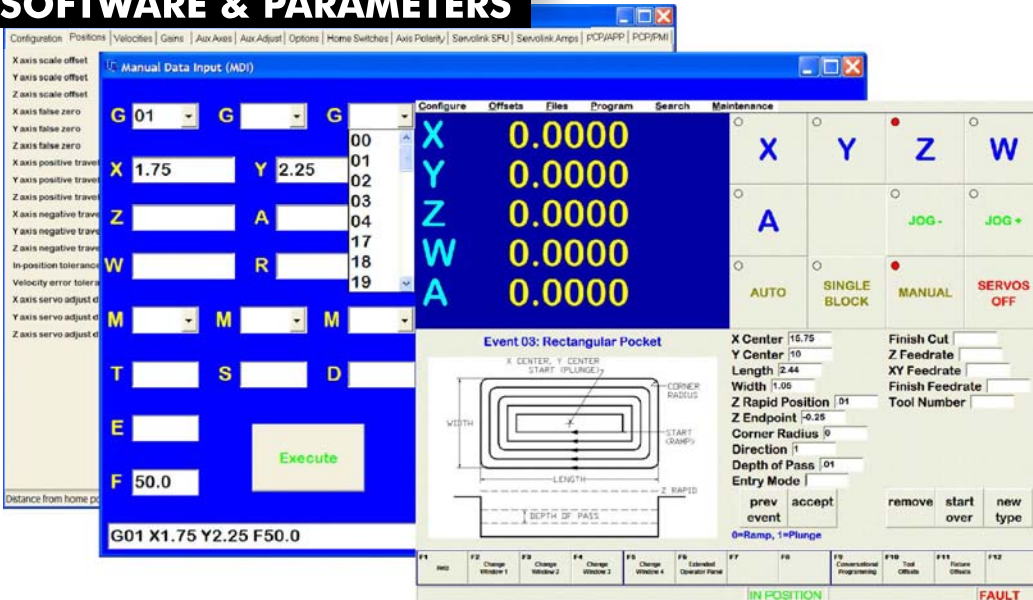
SOFTWARE & PARAMETERS

Configuration | Positions | Velocities | Gains | Aux Axes | Aux Adjust | Options | Home Switches | Axis Polarity | Servolink SFU | Servolink Amps | PCP/APP | PCP/PMI

X axis scale offset
Y axis scale offset
Z axis scale offset
X axis false zero
Y axis false zero
Z axis false zero
X axis positive travel
Y axis positive travel
Z axis positive travel
X axis negative travel
Y axis negative travel
Z axis negative travel
In-position tolerance
Velocity error tolerance
X axis servo adjust d
Y axis servo adjust d
Z axis servo adjust d

Distance from home po

Manual Data Input (MDI)

G 01 G G
00
01
02
03
04
17
18
19
X 1.75 Y 2.25
Z A
W R
M M M
T S D
E
Execute
F 50.0
G01 X1.75 Y2.25 F50.0

Configure Offsets Files Program Search Maintenance

X 0.0000
Y 0.0000
Z 0.0000
W 0.0000
A 0.0000

X Y Z W
A JOG - JOG +
AUTO SINGLE BLOCK MANUAL SERVOS OFF

Event 03: Rectangular Pocket

X CENTER, Y CENTER START (PLUNGE)
CORNER RADIUS
WIDTH
START (RAMP)
LENGTH
Z RAPID
DEPTH OF PASS

X Center 15.75
Y Center 10
Length 2.44
Width 1.06
Z Rapid Position .01
Z Endpoint -0.25
Corner Radius 0
Direction 1
Depth of Pass .01
Entry Mode
Finish Cut
Z Feedrate
XY Feedrate
Finish Feedrate
Tool Number

prev event | accept | remove | start over | new type
0=Ramp, 1=Plunge

F1 Help | F2 Change Window 1 | F3 Change Window 2 | F4 Change Window 3 | F5 Change Window 4 | F6 Extended Operator Panel | F7 | F8 | F9 Conversational Programming | F10 Tool Offsets | F11 Fixture Offsets | F12

IN POSITION | FAULT